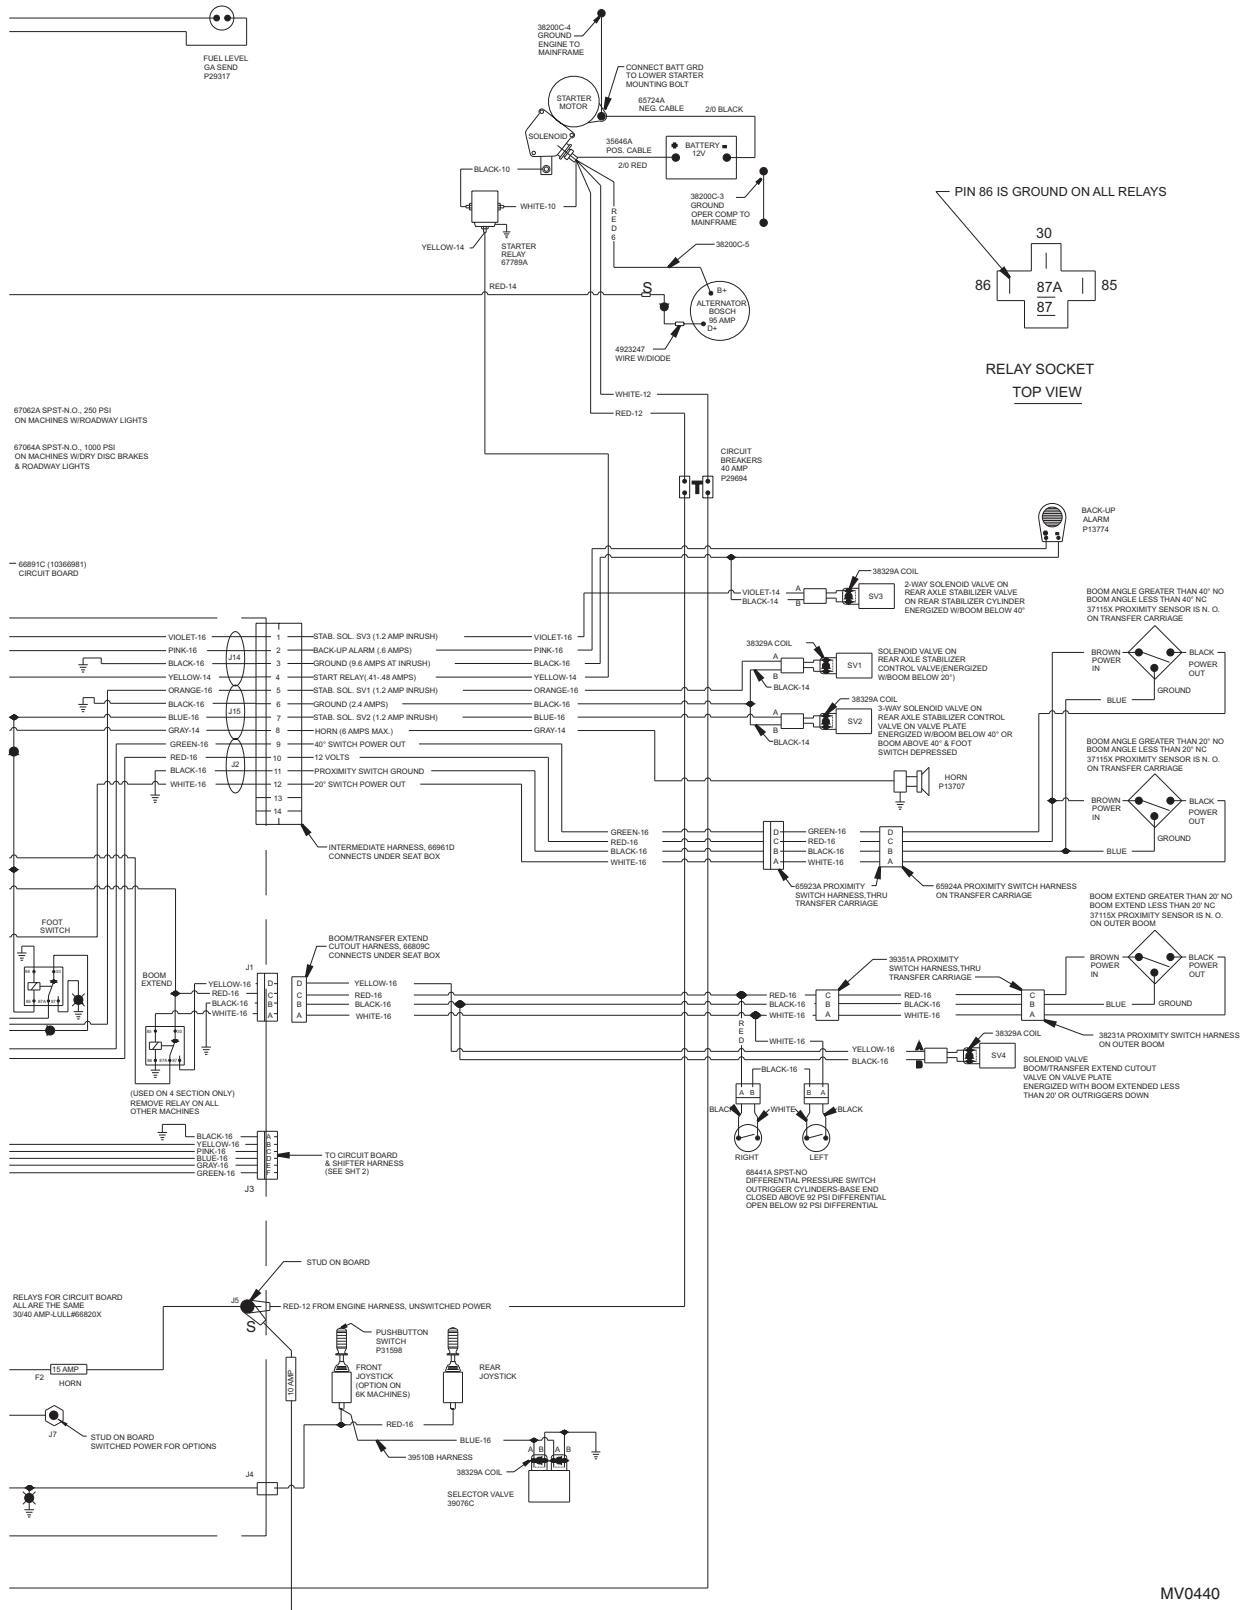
FUEL LEVEL GA SEND P29317

38200C-4 GROUND ENGINE TO MAINFRAME

CONNECT BATT GRD TO LOWER STARTER MOUNTING BOLT

STARTER MOTOR

65724A NEG. CABLE

2/0 BLACK

SOLENOID

35646A POS. CABLE

BATTERY 12V

2/0 RED

BLACK-10

WHITE-10

YELLOW-14

STARTER RELAY 67789A

38200C-3 GROUND OPER COMP TO MAINFRAME

RED 6

38200C-5

PIN 86 IS GROUND ON ALL RELAYS

30

86

87A

87

85

RELAY SOCKET TOP VIEW

RED-14

S

B+ ALTERNATOR BOSCH 95 AMP D+

4923247 WIRE W/DIODE

WHITE-12

RED-12

67062A SPST-N.O., 250 PSI ON MACHINES W/ROADWAY LIGHTS

67064A SPST-N.O., 1000 PSI ON MACHINES W/DRY DISC BRAKES & ROADWAY LIGHTS

CIRCUIT BREAKERS 40 AMP P29694

BACK-UP ALARM P13774

66891C (10366981) CIRCUIT BOARD

38329A COIL

VIOLET-14

BLACK-14

A

B

SV3

2-WAY SOLENOID VALVE ON REAR AXLE STABILIZER VALVE ON REAR STABILIZER CYLINDER ENERGIZED W/BOOM BELOW 40°

BOOM ANGLE GREATER THAN 40° NO BOOM ANGLE LESS THAN 40° NC 37115X PROXIMITY SENSOR IS N. O. ON TRANSFER CARRIAGE

VIOLET-16

PINK-16

BLACK-16

YELLOW-14

ORANGE-16

BLACK-16

BLUE-16

GRAY-14

GREEN-16

RED-16

BLACK-16

WHITE-16

J14

J15

J2

1 STAB. SOL. SV3 (1.2 AMP INRUSH)

2 BACK-UP ALARM (.6 AMPS)

3 GROUND (9.6 AMPS AT INRUSH)

4 START RELAY(.41-.48 AMPS)

5 STAB. SOL. SV1 (1.2 AMP INRUSH)

6 GROUND (2.4 AMPS)

7 STAB. SOL. SV2 (1.2 AMP INRUSH)

8 HORN (6 AMPS MAX.)

9 40° SWITCH POWER OUT

10 12 VOLTS

11 PROXIMITY SWITCH GROUND

12 20° SWITCH POWER OUT

13

14

VIOLET-16

PINK-16

BLACK-16

YELLOW-14

ORANGE-16

BLACK-16

BLUE-16

GRAY-14

38329A COIL

A

B

BLACK-14

SV1

SOLENOID VALVE ON REAR AXLE STABILIZER CONTROL VALVE(ENERGIZED W/BOOM BELOW 20°)

38329A COIL

A

B

BLACK-14

SV2

3-WAY SOLENOID VALVE ON REAR AXLE STABILIZER CONTROL VALVE ON VALVE PLATE ENERGIZED W/BOOM BELOW 40° OR BOOM ABOVE 40° & FOOT SWITCH DEPRESSED

BROWN POWER IN

BLACK POWER OUT

GROUND

BLUE

HORN P13707

BOOM ANGLE GREATER THAN 20° NO BOOM ANGLE LESS THAN 20° NC 37115X PROXIMITY SENSOR IS N. O. ON TRANSFER CARRIAGE

BROWN POWER IN

BLACK POWER OUT

GROUND

BLUE

GREEN-16

RED-16

BLACK-16

WHITE-16

D C B A

GREEN-16

RED-16

BLACK-16

WHITE-16

D C B A

INTERMEDIATE HARNESS, 66961D CONNECTS UNDER SEAT BOX

65923A PROXIMITY SWITCH HARNESS,THRU TRANSFER CARRIAGE

65924A PROXIMITY SWITCH HARNESS ON TRANSFER CARRIAGE

FOOT SWITCH

BOOM/TRANSFER EXTEND CUTOUT HARNESS, 66809C CONNECTS UNDER SEAT BOX

BOOM EXTEND GREATER THAN 20' NO BOOM EXTEND LESS THAN 20' NC 37115X PROXIMITY SENSOR IS N. O. ON OUTER BOOM

J1

BOOM EXTEND

YELLOW-16

RED-16

BLACK-16

WHITE-16

D C B A

D C B A

YELLOW-16

RED-16

BLACK-16

WHITE-16

39351A PROXIMITY SWITCH HARNESS,THRU TRANSFER CARRIAGE

RED-16

BLACK-16

WHITE-16

C B A

RED-16

BLACK-16

WHITE-16

C B A

BROWN POWER IN

BLACK POWER OUT

BLUE

GROUND

38231A PROXIMITY SWITCH HARNESS ON OUTER BOOM

RED

WHITE-16

YELLOW-16

BLACK-16

38329A COIL

SV4

SOLENOID VALVE BOOM/TRANSFER EXTEND CUTOUT VALVE ON VALVE PLATE ENERGIZED WITH BOOM EXTENDED LESS THAN 20' OR OUTRIGGERS DOWN

BLACK-16

A B

B A

BLACK

WHITE

BLACK

RIGHT

LEFT

(USED ON 4 SECTION ONLY) REMOVE RELAY ON ALL OTHER MACHINES

68441A SPST-NO DIFFERENTIAL PRESSURE SWITCH OUTRIGGER CYLINDERS-BASE END CLOSED ABOVE 92 PSI DIFFERENTIAL OPEN BELOW 92 PSI DIFFERENTIAL

BLACK-16

YELLOW-16

PINK-16

BLUE-16

GRAY-16

GREEN-16

A B C D E F

J3

TO CIRCUIT BOARD & SHIFTER HARNESS (SEE SHT 2)

STUD ON BOARD

RELAYS FOR CIRCUIT BOARD ALL ARE THE SAME 30/40 AMP-LULL#66820X

J5

S

RED-12 FROM ENGINE HARNESS, UNSWITCHED POWER

PUSHBUTTON SWITCH P31598

FRONT JOYSTICK (OPTION ON 6K MACHINES)

REAR JOYSTICK

F2

15 AMP

HORN

10 AMP

RED-16

BLUE-16

J7

STUD ON BOARD SWITCHED POWER FOR OPTIONS

39510B HARNESS

A B A B

38329A COIL

SELECTOR VALVE 39076C

J4

MV0440